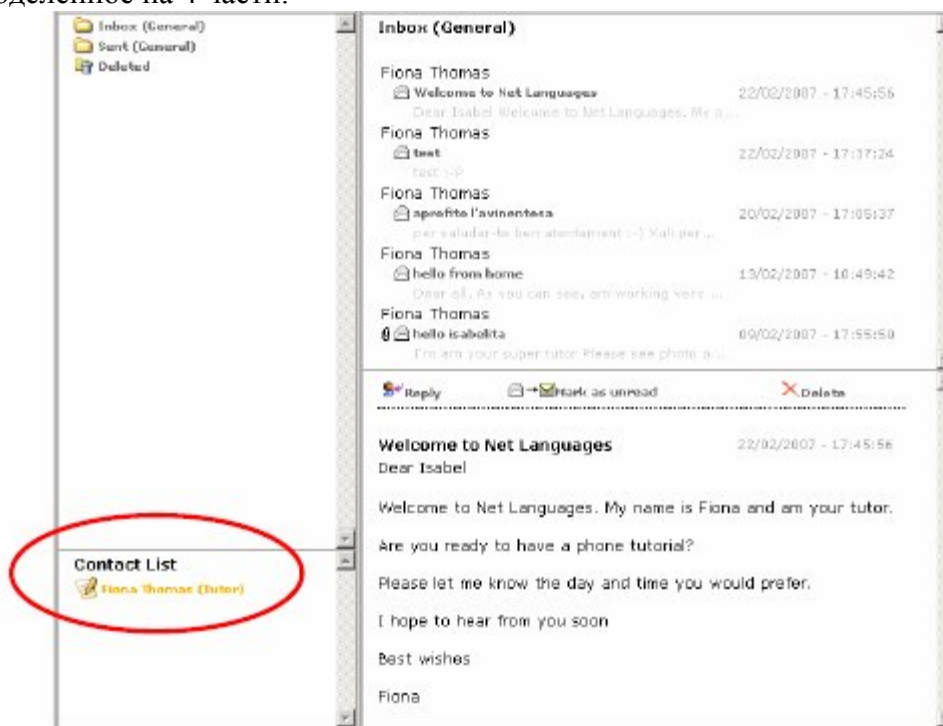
разделенное на 4 части.

Inbox (General)
Sent (General)
Deleted

Contact List
Fiona Thomas (tutor)

Inbox (General)

Fiona Thomas
Welcome to Net Languages 22/02/2007 - 17:45:56
Dear Isabel Welcome to Net Languages. My n...
Fiona Thomas
test 22/02/2007 - 17:37:24
test :-P
Fiona Thomas
aprofita l'avinentesa 20/02/2007 - 17:05:37
per saludar-te ben atentament :-) Vull per...
Fiona Thomas
hello from home 13/02/2007 - 10:49:42
Dear all, As you can see, am working very ...
Fiona Thomas
hello isabelita 09/02/2007 - 17:55:50
I'm am your super tutor Please see photo a...

Reply Mark as unread Delete

Welcome to Net Languages 22/02/2007 - 17:45:56
Dear Isabel

Welcome to Net Languages. My name is Fiona and am your tutor.

Are you ready to have a phone tutorial?

Please let me know the day and time you would prefer.

I hope to hear from you soon

Best wishes

Fiona